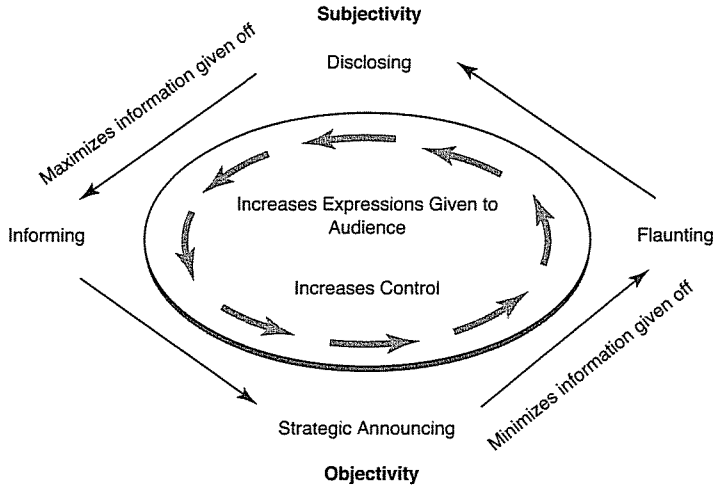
Subjectivity

Disclosing

Maximizes information given off

Informing

Increases Expressions Given to Audience

Increases Control

Flaunting

Strategic Announcing

Minimizes information given off

Objectivity